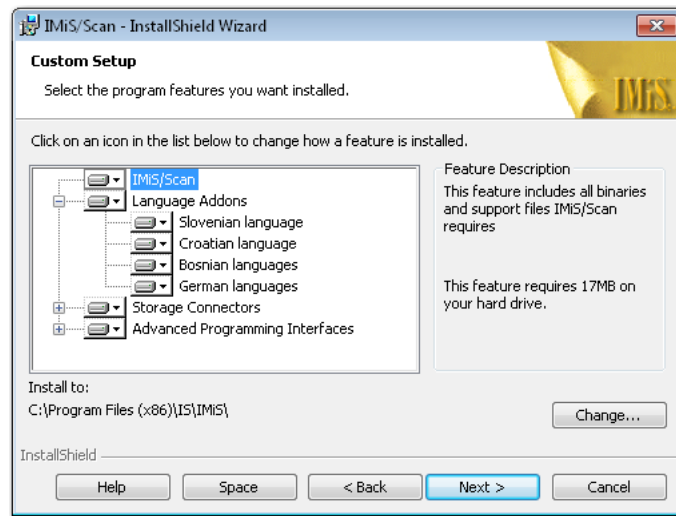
IMiS/Scan - InstallShield Wizard

Custom Setup

Select the program features you want installed.

IMiS

Click on an icon in the list below to change how a feature is installed.

IMiS/Scan
Language Addons
Slovenian language
Croatian language
Bosnian languages
German languages
Storage Connectors
Advanced Programming Interfaces

Feature Description

This feature includes all binaries and support files IMiS/Scan requires

This feature requires 17MB on your hard drive.

Install to:

C:\Program Files (x86)\IS\IMiS\

Change...

InstallShield

Help

Space

< Back

Next >

Cancel